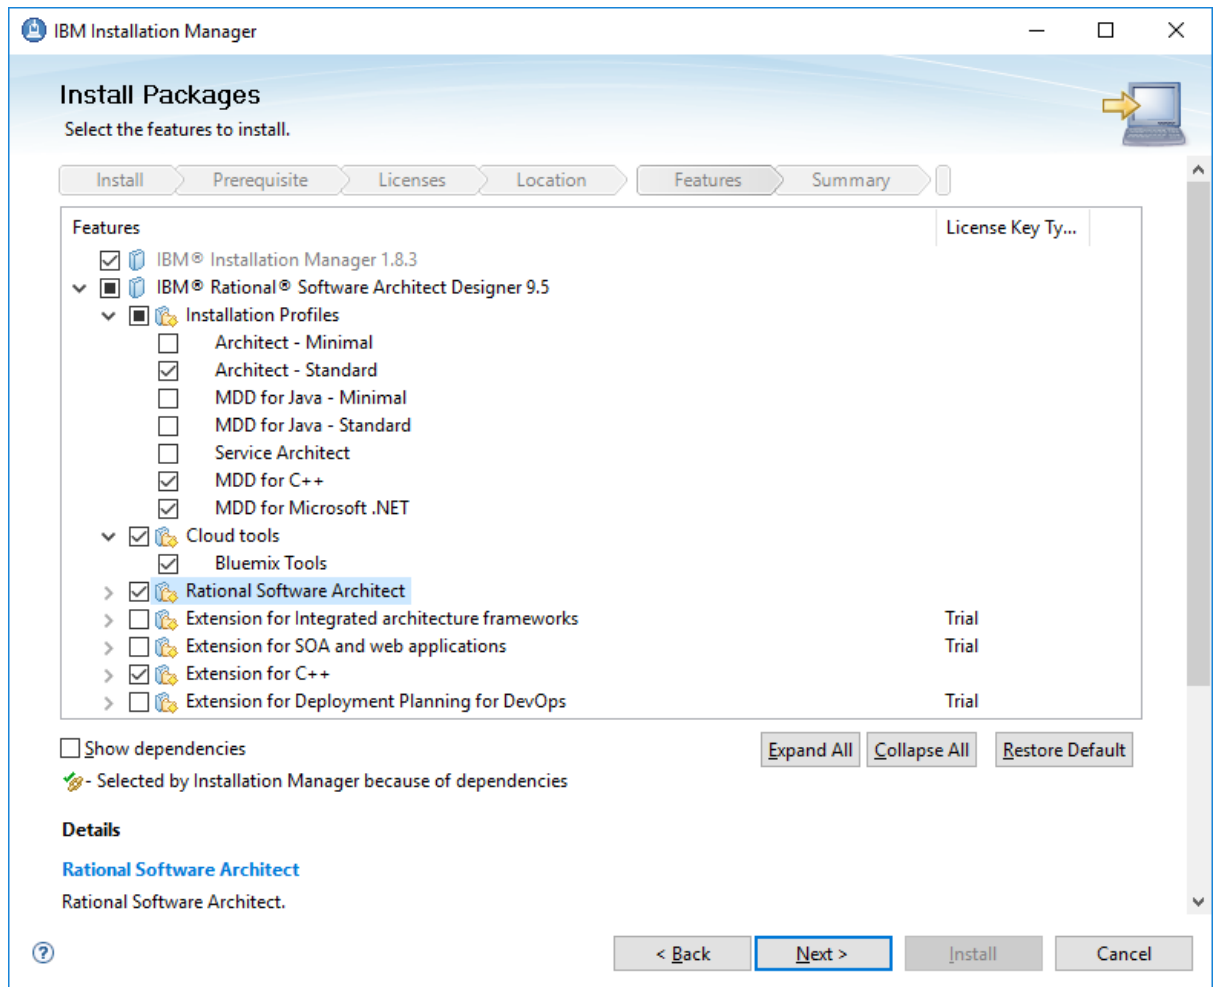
IBM Installation Manager

Install Packages

Select the features to install.

Install | Prerequisite | Licenses | Location | Features | Summary

| Features | License Key Ty... |
|---|---|
| IBM® Installation Manager 1.8.3 | |
| IBM® Rational® Software Architect Designer 9.5 | |
| Installation Profiles | |
| Architect - Minimal | |
| Architect - Standard | |
| MDD for Java - Minimal | |
| MDD for Java - Standard | |
| Service Architect | |
| MDD for C++ | |
| MDD for Microsoft .NET | |
| Cloud tools | |
| Bluemix Tools | |
| Rational Software Architect | |
| Extension for Integrated architecture frameworks | Trial |
| Extension for SOA and web applications | Trial |
| Extension for C++ | |
| Extension for Deployment Planning for DevOps | Trial |

Show dependencies

Expand All | Collapse All | Restore Default

- Selected by Installation Manager because of dependencies

Details

Rational Software Architect

Rational Software Architect.

< Back | Next > | Install | Cancel